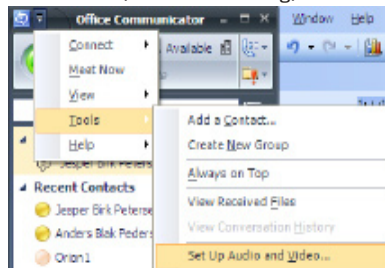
Office Communicator
Window Help
Connect
Meet Now
View
Tools
Help
Available
Jesper Birk Peters
Recent Contacts
Jesper Birk Peterse
Anders Blak Peders
Orion1
Add a Contact...
Create New Group
Always on Top
View Received Files
View Conversation History
Set Up Audio and Video...